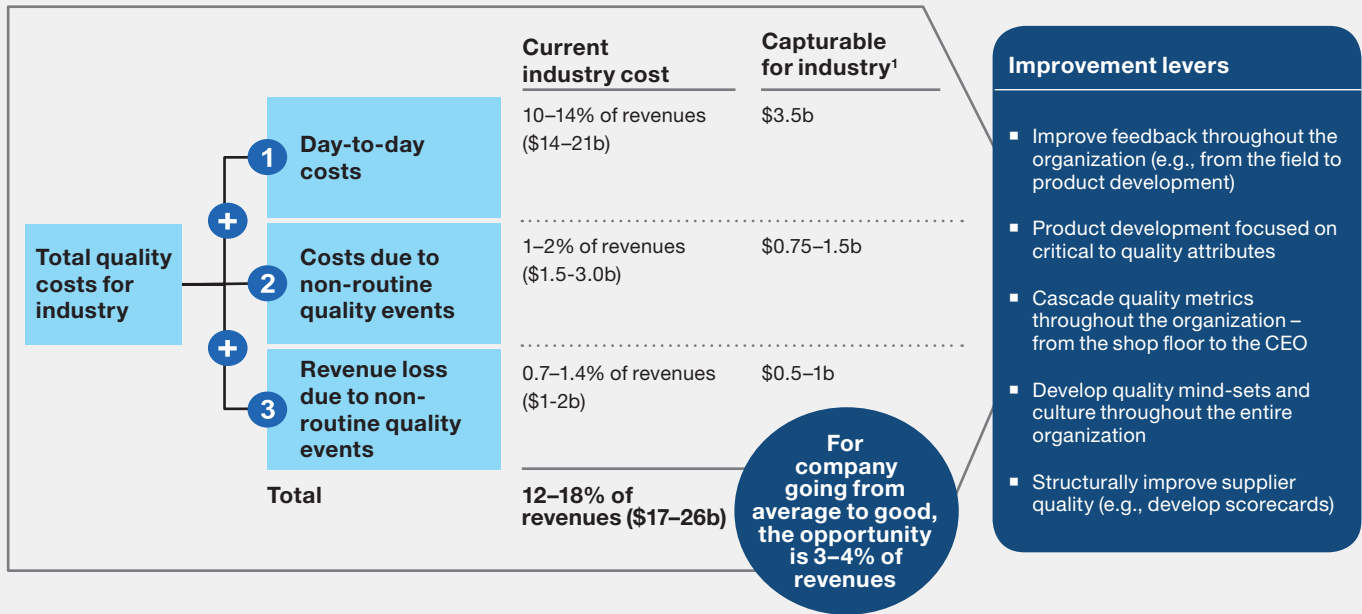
Total quality costs for industry

Current industry cost

Capturable for industry¹

1 Day-to-day costs

10–14% of revenues ($14–21b)

$3.5b

+

2 Costs due to non-routine quality events

1–2% of revenues ($1.5-3.0b)

$0.75–1.5b

+

3 Revenue loss due to non-routine quality events

0.7–1.4% of revenues ($1-2b)

$0.5–1b

Total

12–18% of revenues ($17–26b)

For company going from average to good, the opportunity is 3–4% of revenues

Improvement levers

■ Improve feedback throughout the organization (e.g., from the field to product development)

■ Product development focused on critical to quality attributes

■ Cascade quality metrics throughout the organization – from the shop floor to the CEO

■ Develop quality mind-sets and culture throughout the entire organization

■ Structurally improve supplier quality (e.g., develop scorecards)